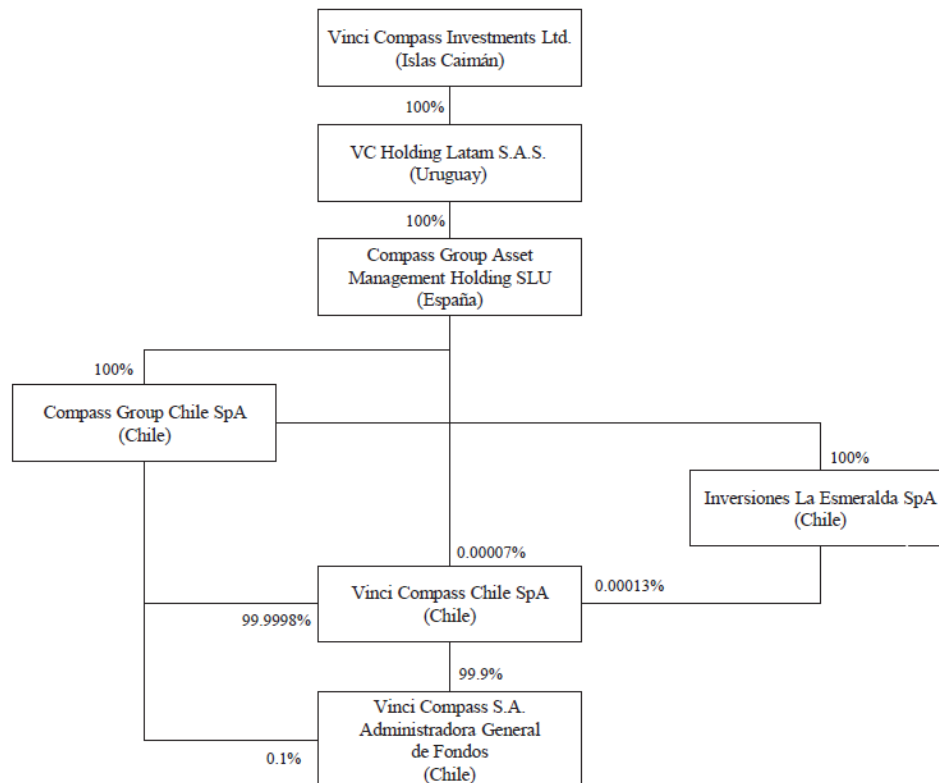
Vinci Compass Investments Ltd.
(Islas Caimán)

100%

VC Holding Latam S.A.S.
(Uruguay)

100%

Compass Group Asset Management Holding SLU
(España)

100%

Compass Group Chile SpA
(Chile)

100%

Inversiones La Esmeralda SpA
(Chile)

0.00007%

Vinci Compass Chile SpA
(Chile)

0.00013%

99.9998%

99.9%

Vinci Compass S.A.
Administradora General
de Fondos
(Chile)

0.1%